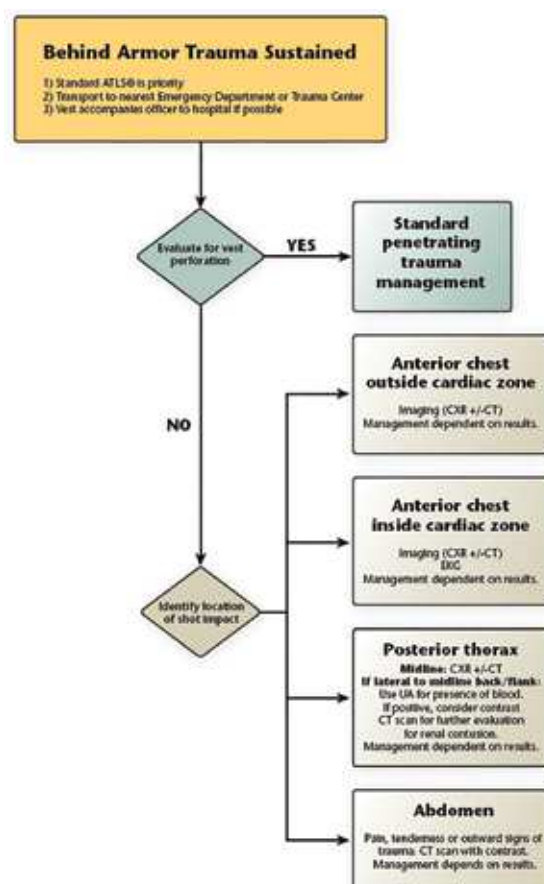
Behind Armor Trauma Sustained

1) Standard ATLS® is priority
2) Transport to nearest Emergency Department or Trauma Center
3) Vest accompanies officer to hospital if possible

Evaluate for vest perforation

YES

Standard penetrating trauma management

NO

Identify location of shot impact

Anterior chest outside cardiac zone

Imaging (CXR +/-CT)
Management dependent on results.

Anterior chest inside cardiac zone

Imaging (CXR +/-CT)
EKG
Management dependent on results.

Posterior thorax

Midline: CXR +/-CT
If lateral to midline back/flank:
Use UA for presence of blood.
If positive, consider contrast CT scan for further evaluation for renal contusion.
Management dependent on results.

Abdomen

Pain, tenderness or outward signs of trauma: CT scan with contrast.
Management depends on results.